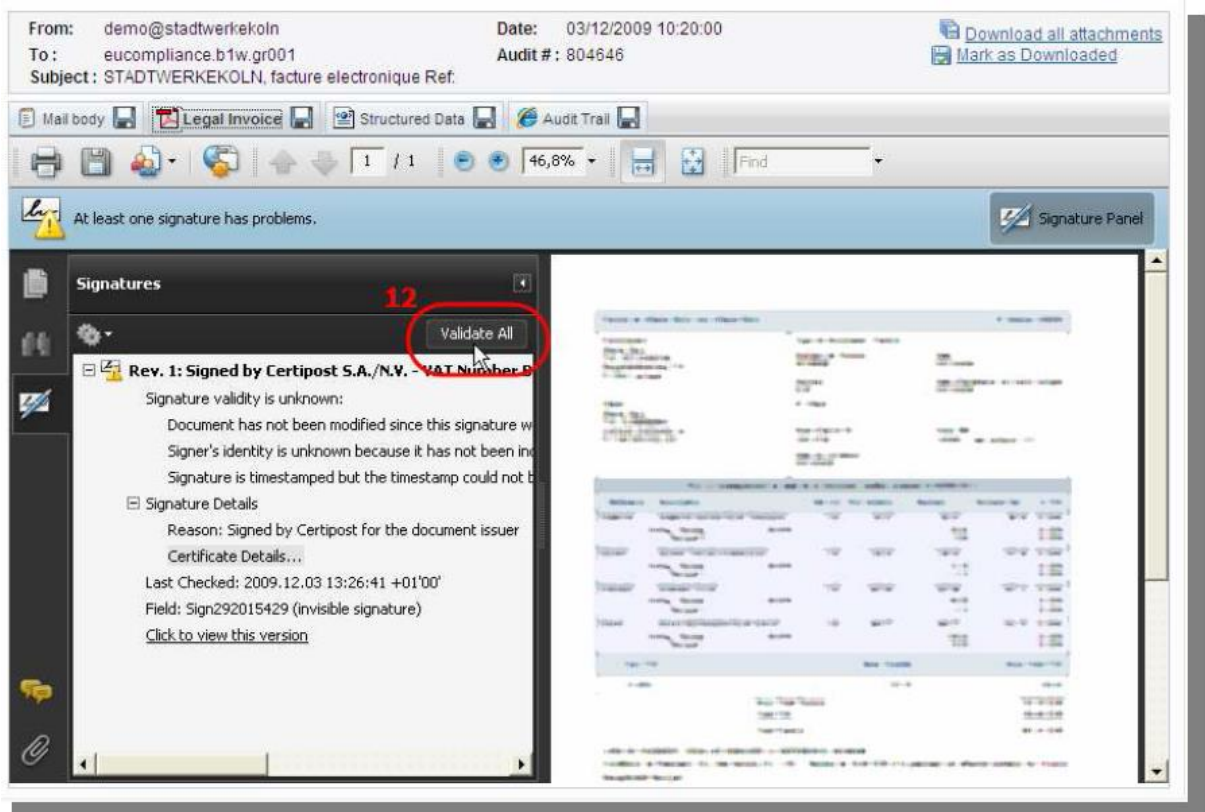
From: demo@stadtwerkekoln
To: eucompliance.b1w.gr001
Subject: STADTWERKEKOLN, facture electronique Ref:

Date: 03/12/2009 10:20:00
Audit #: 804646

Download all attachments
Mark as Downloaded

Mail body | Legal Invoice | Structured Data | Audit Trail

1 / 1 | 46,8% | Find

At least one signature has problems.

Signature Panel

Signatures

12

Validate All

Rev. 1: Signed by Certipost S.A./N.V. - VAT Number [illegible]
Signature validity is unknown:
Document has not been modified since this signature w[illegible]
Signer's identity is unknown because it has not been in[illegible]
Signature is timestamped but the timestamp could not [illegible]
Signature Details
Reason: Signed by Certipost for the document issuer
Certificate Details...
Last Checked: 2009.12.03 13:26:41 +01'00'
Field: Sign292015429 (invisible signature)
Click to view this version

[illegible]